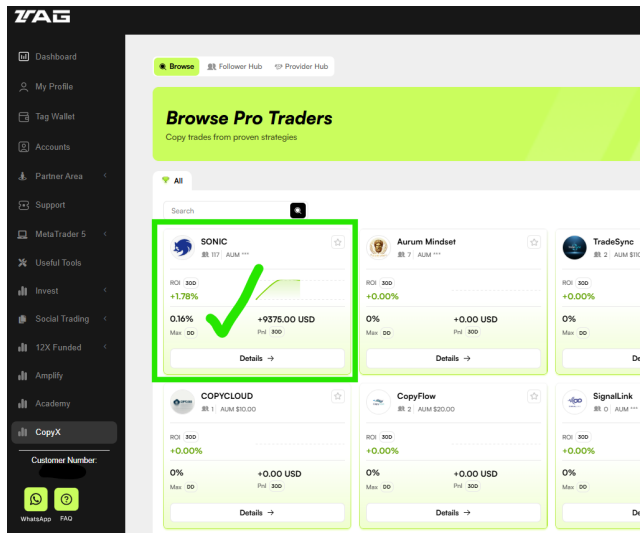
TAG

Dashboard
My Profile
Tag Wallet
Accounts
Partner Area
Support
MetaTrader 5
Useful Tools
Invest
Social Trading
12X Funded
Amplify
Academy
CopyX

Customer Number:

WhatsApp
FAQ

Browse
Follower Hub
Provider Hub

Browse Pro Traders
Copy trades from proven strategies

All

Search

SONIC
117 AUM ***
ROI 30D
+1.78%
0.16%
Max DD
+9375.00 USD
Pnl 30D
Details →

Aurum Mindset
7 AUM ***
ROI 30D
+0.00%
0%
Max DD
+0.00 USD
Pnl 30D
Details →

TradeSync
2 AUM $10
ROI 30D
+0.00%
0%
Max DD

COPYCLOUD
1 AUM $10.00
ROI 30D
+0.00%
0%
Max DD
+0.00 USD
Pnl 30D
Details →

CopyFlow
2 AUM $20.00
ROI 30D
+0.00%
0%
Max DD
+0.00 USD
Pnl 30D
Details →

SignalLink
0 AUM
ROI 30D
+0.00%
0%
Max DD